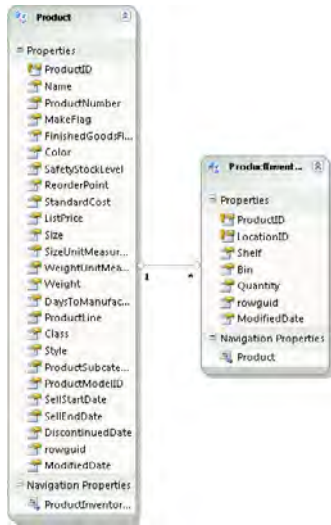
Product

Properties
ProductID
Name
ProductNumber
MakeFlag
FinishedGoodsFl...
Color
SafetyStockLevel
ReorderPoint
StandardCost
ListPrice
Size
SizeUnitMeasur...
WeightUnitMea...
Weight
DaysToManufac...
ProductLine
Class
Style
ProductSubcate...
ProductModelID
SellStartDate
SellEndDate
DiscontinuedDate
rowguid
ModifiedDate
Navigation Properties
ProductInventor...

1

*

ProductInvent...

Properties
ProductID
LocationID
Shelf
Bin
Quantity
rowguid
ModifiedDate
Navigation Properties
Product